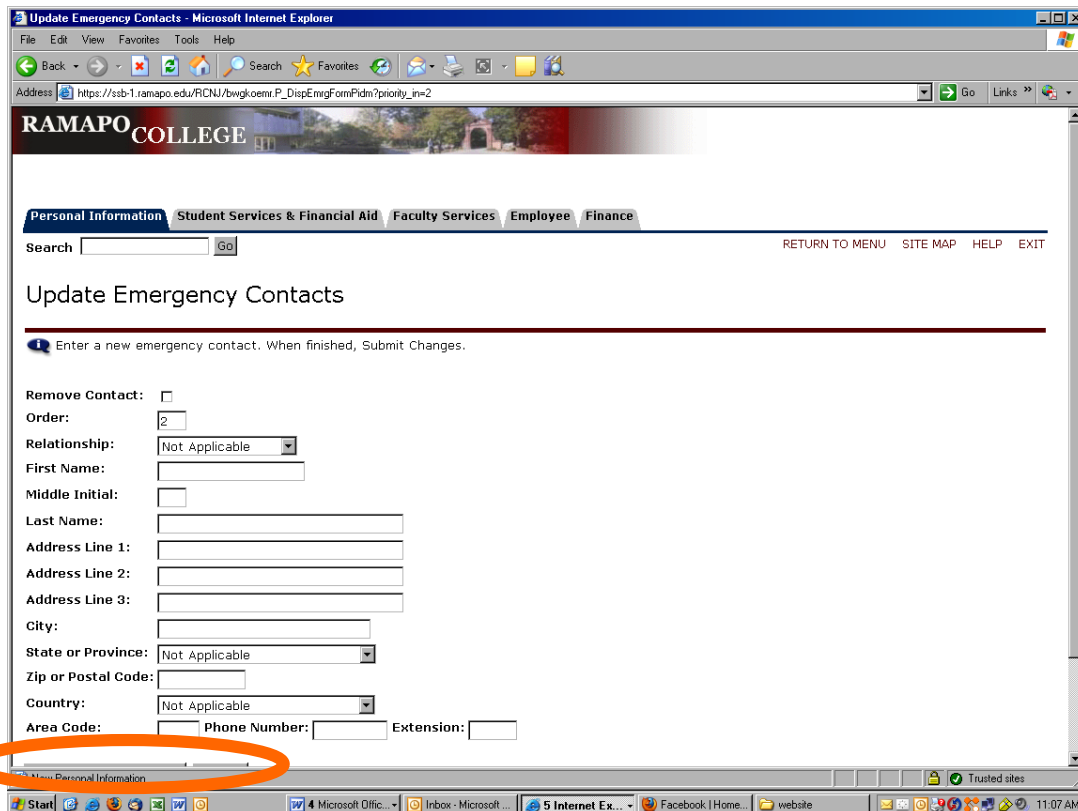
Update Emergency Contacts - Microsoft Internet Explorer

File Edit View Favorites Tools Help

Back Search Favorites

Address https://ssb-1.ramapo.edu/RCNJ/bwgkoemr.P_DispEmrgFormPidm?priority_in=2 Go Links

RAMAPO COLLEGE

Personal Information | Student Services & Financial Aid | Faculty Services | Employee | Finance

Search Go

RETURN TO MENU SITE MAP HELP EXIT

Update Emergency Contacts

Enter a new emergency contact. When finished, Submit Changes.

Remove Contact:
Order: 2
Relationship: Not Applicable
First Name:
Middle Initial:
Last Name:
Address Line 1:
Address Line 2:
Address Line 3:
City:
State or Province: Not Applicable
Zip or Postal Code:
Country: Not Applicable
Area Code: Phone Number: Extension:

New Personal Information

Trusted sites

Start | 4 Microsoft Offic... | Inbox - Microsoft ... | 5 Internet Ex... | Facebook | Home... | website | 11:07 AM